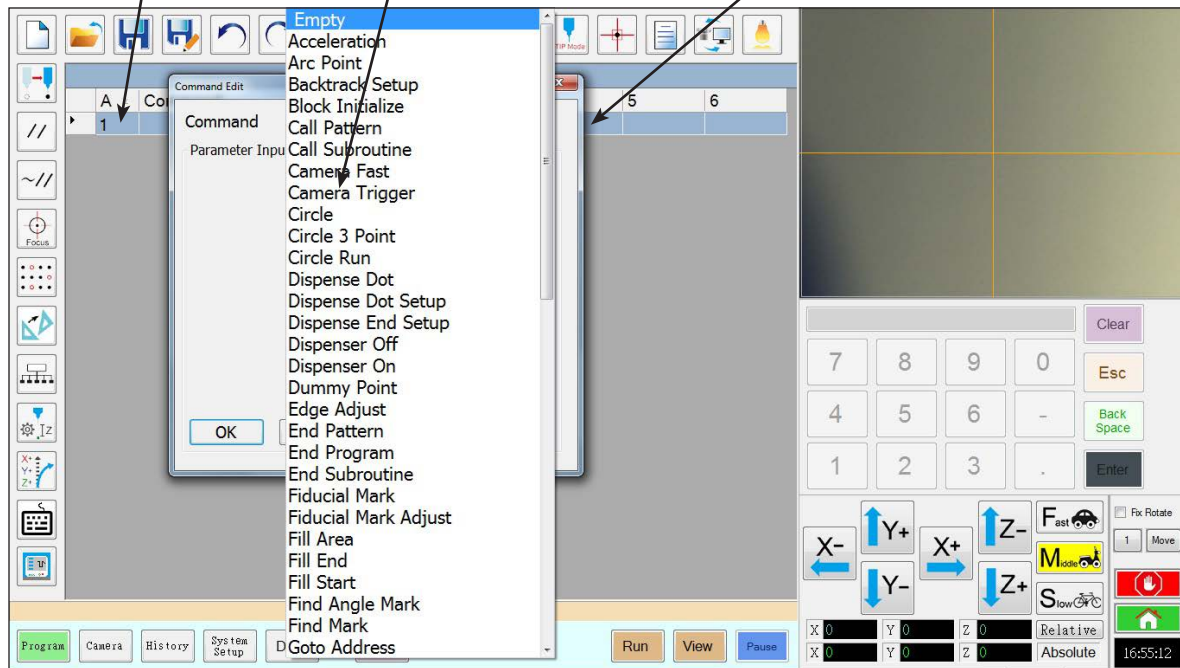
TIP Mode

Focus

A Co
1

Command Edit
Command
Parameter Inpu

OK

5 6

Empty
Acceleration
Arc Point
Backtrack Setup
Block Initialize
Call Pattern
Call Subroutine
Camera Fast
Camera Trigger
Circle
Circle 3 Point
Circle Run
Dispense Dot
Dispense Dot Setup
Dispense End Setup
Dispenser Off
Dispenser On
Dummy Point
Edge Adjust
End Pattern
End Program
End Subroutine
Fiducial Mark
Fiducial Mark Adjust
Fill Area
Fill End
Fill Start
Find Angle Mark
Find Mark
Goto Address

Clear
7 8 9 0 Esc
4 5 6 - Back Space
1 2 3 . Enter

Y+ Z- Fast
X- X+ Middle
Y- Z+ Slow

Fix Rotate
1 Move

X 0 Y 0 Z 0 Relative
X 0 Y 0 Z 0 Absolute
16:55:12

Program Camera History System Setup D

Run View Pause